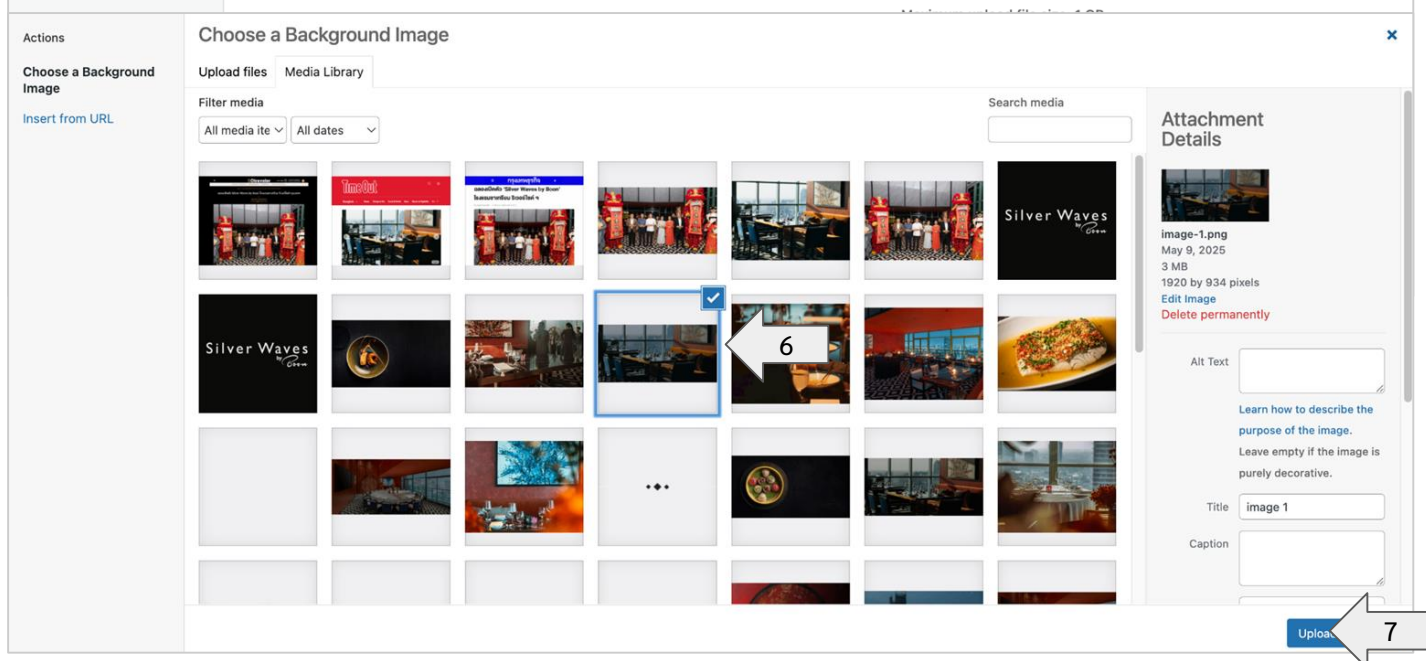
Maximum upload file size: 1 GB

Actions

Choose a Background Image

Insert from URL

Choose a Background Image

×

Upload files

Media Library

Filter media

All media ite

All dates

Search media

Time Out

Silver Waves

Silver Waves

6

Attachment Details

image-1.png
May 9, 2025
3 MB
1920 by 934 pixels

Edit Image

Delete permanently

Alt Text

Learn how to describe the purpose of the image. Leave empty if the image is purely decorative.

Title

image 1

Caption

Uploa

7